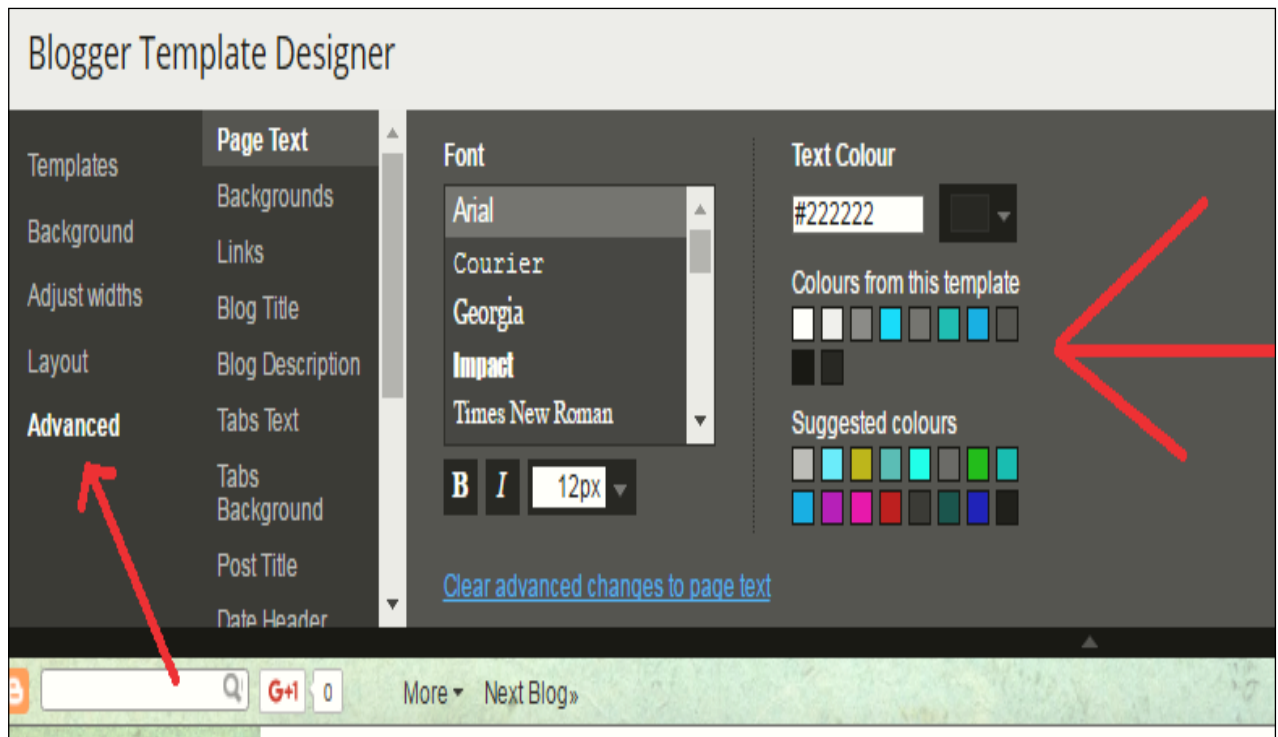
Blogger Template Designer

Templates
Background
Adjust widths
Layout
Advanced

Page Text
Backgrounds
Links
Blog Title
Blog Description
Tabs Text
Tabs Background
Post Title
Date Header

Font
Arial
Courier
Georgia
Impact
Times New Roman
B I 12px

Text Colour
#222222
Colours from this template
Suggested colours

Clear advanced changes to page text

G+1 0 More Next Blog»